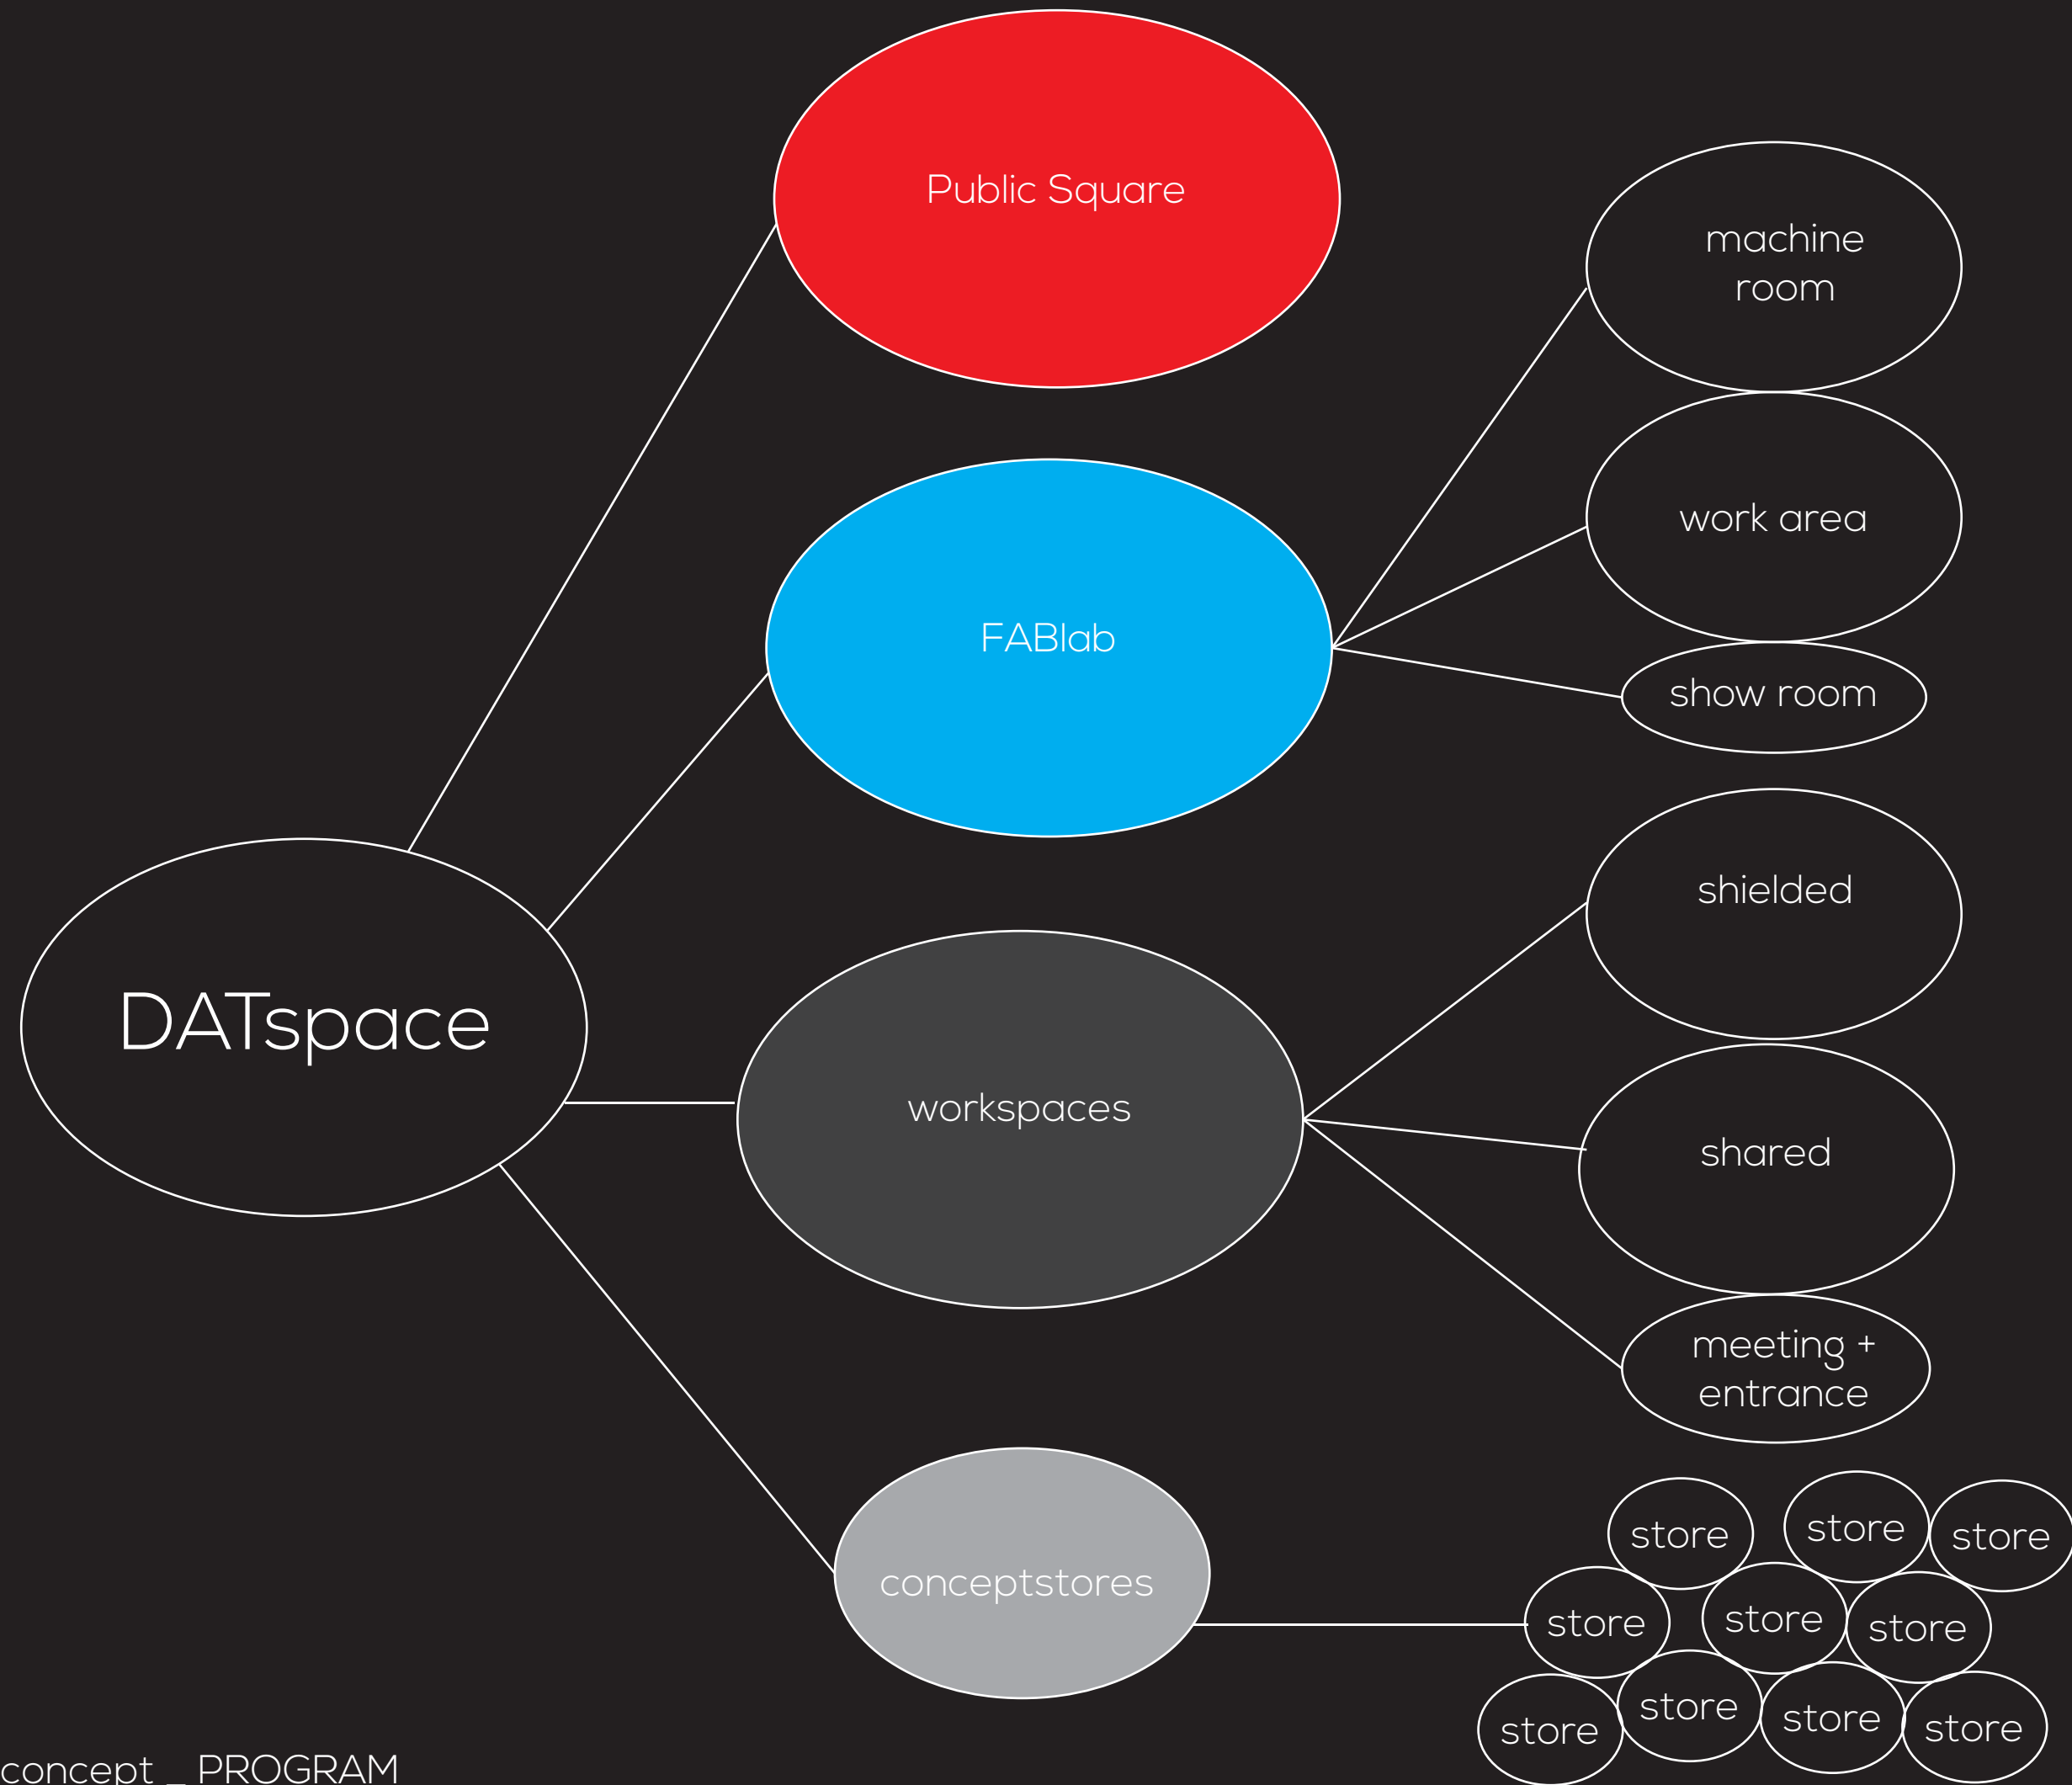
Public Square

machine room

work area

FABlab

show room

shielded

DATspace

workspaces

shared

meeting + entrance

store store store

conceptstores

store store store

store store store store

concept _ PROGRAM